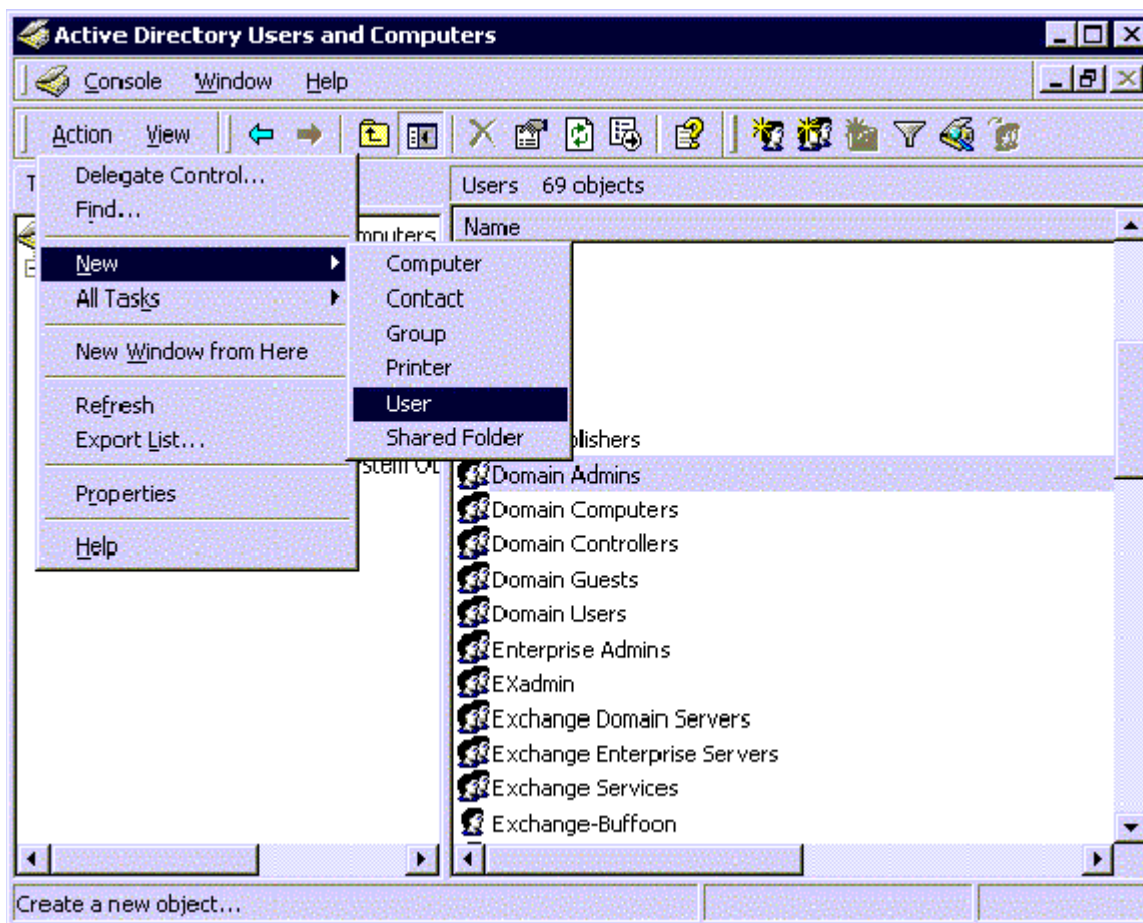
Active Directory Users and Computers

Console Window Help

Action View

T

Delegate Control...
Find...

New
All Tasks

New Window from Here

Refresh
Export List...

Properties

Help

mputers

stem Ol

Computer
Contact
Group
Printer
User
Shared Folder

Users 69 objects

Name

blishers
Domain Admins
Domain Computers
Domain Controllers
Domain Guests
Domain Users
Enterprise Admins
EXadmin
Exchange Domain Servers
Exchange Enterprise Servers
Exchange Services
Exchange-Buffoon

Create a new object...